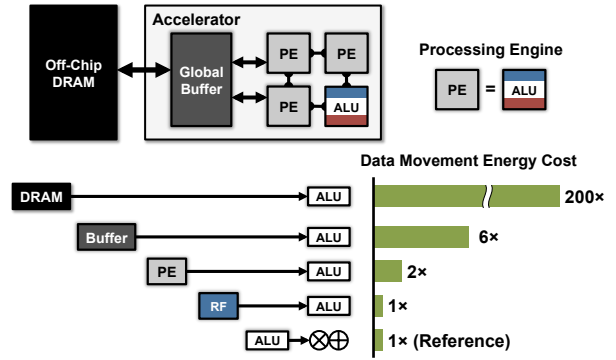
Accelerator

Off-Chip DRAM

Global Buffer

PE

PE

PE

ALU

Processing Engine

PE = ALU

Data Movement Energy Cost

DRAM → ALU 200×

Buffer → ALU 6×

PE → ALU 2×

RF → ALU 1×

ALU → $\otimes\oplus$ 1× (Reference)